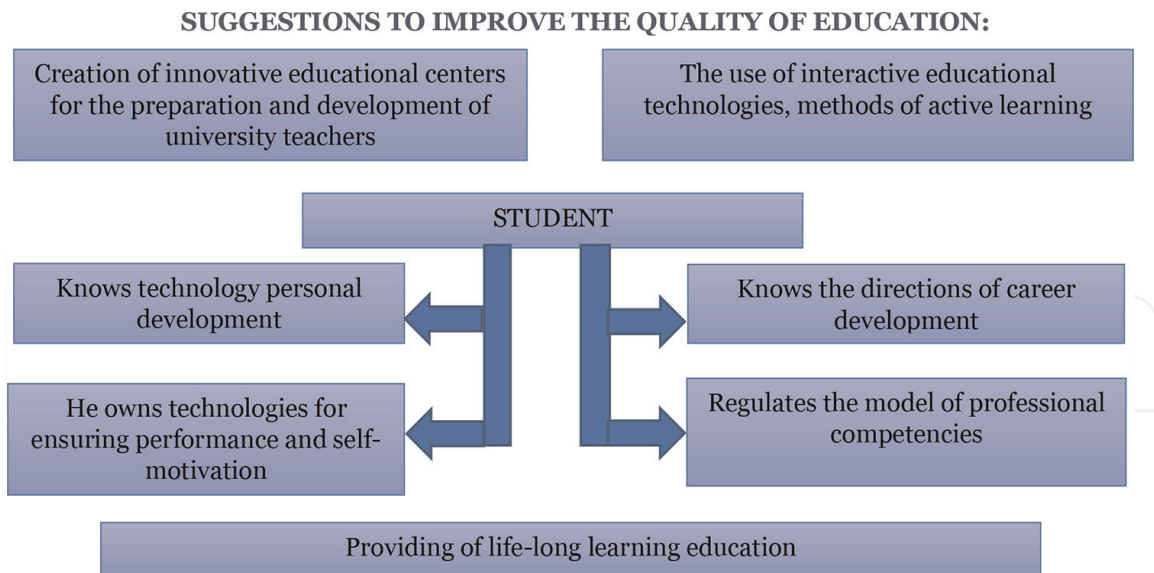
SUGGESTIONS TO IMPROVE THE QUALITY OF EDUCATION:

Creation of innovative educational centers for the preparation and development of university teachers

The use of interactive educational technologies, methods of active learning

STUDENT

Knows technology personal development

Knows the directions of career development

He owns technologies for ensuring performance and self-motivation

Regulates the model of professional competencies

Providing of life-long learning education